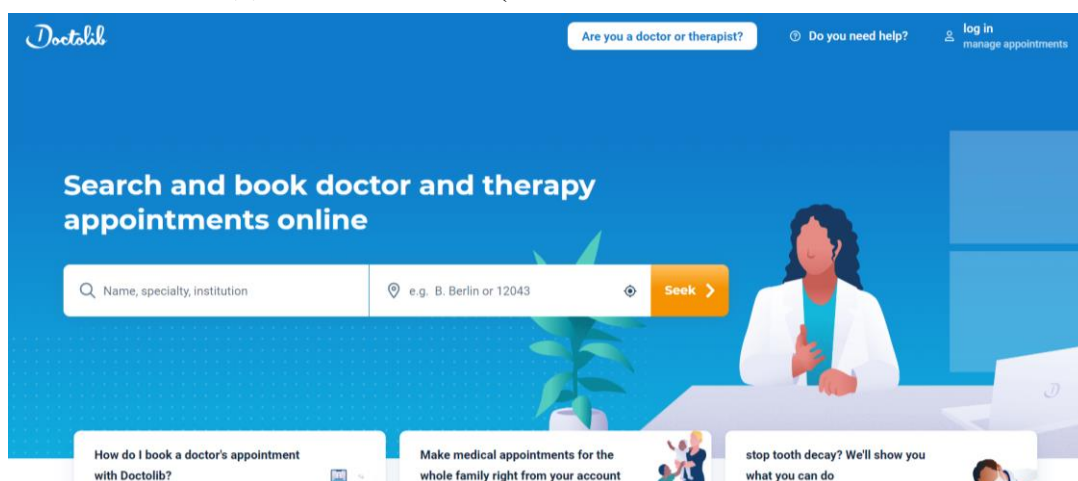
Doctolib

Are you a doctor or therapist?

Do you need help?

log in
manage appointments

Search and book doctor and therapy appointments online

Name, specialty, institution

e.g. B. Berlin or 12043

Seek

How do I book a doctor's appointment with Doctolib?

Make medical appointments for the whole family right from your account

stop tooth decay? We'll show you what you can do